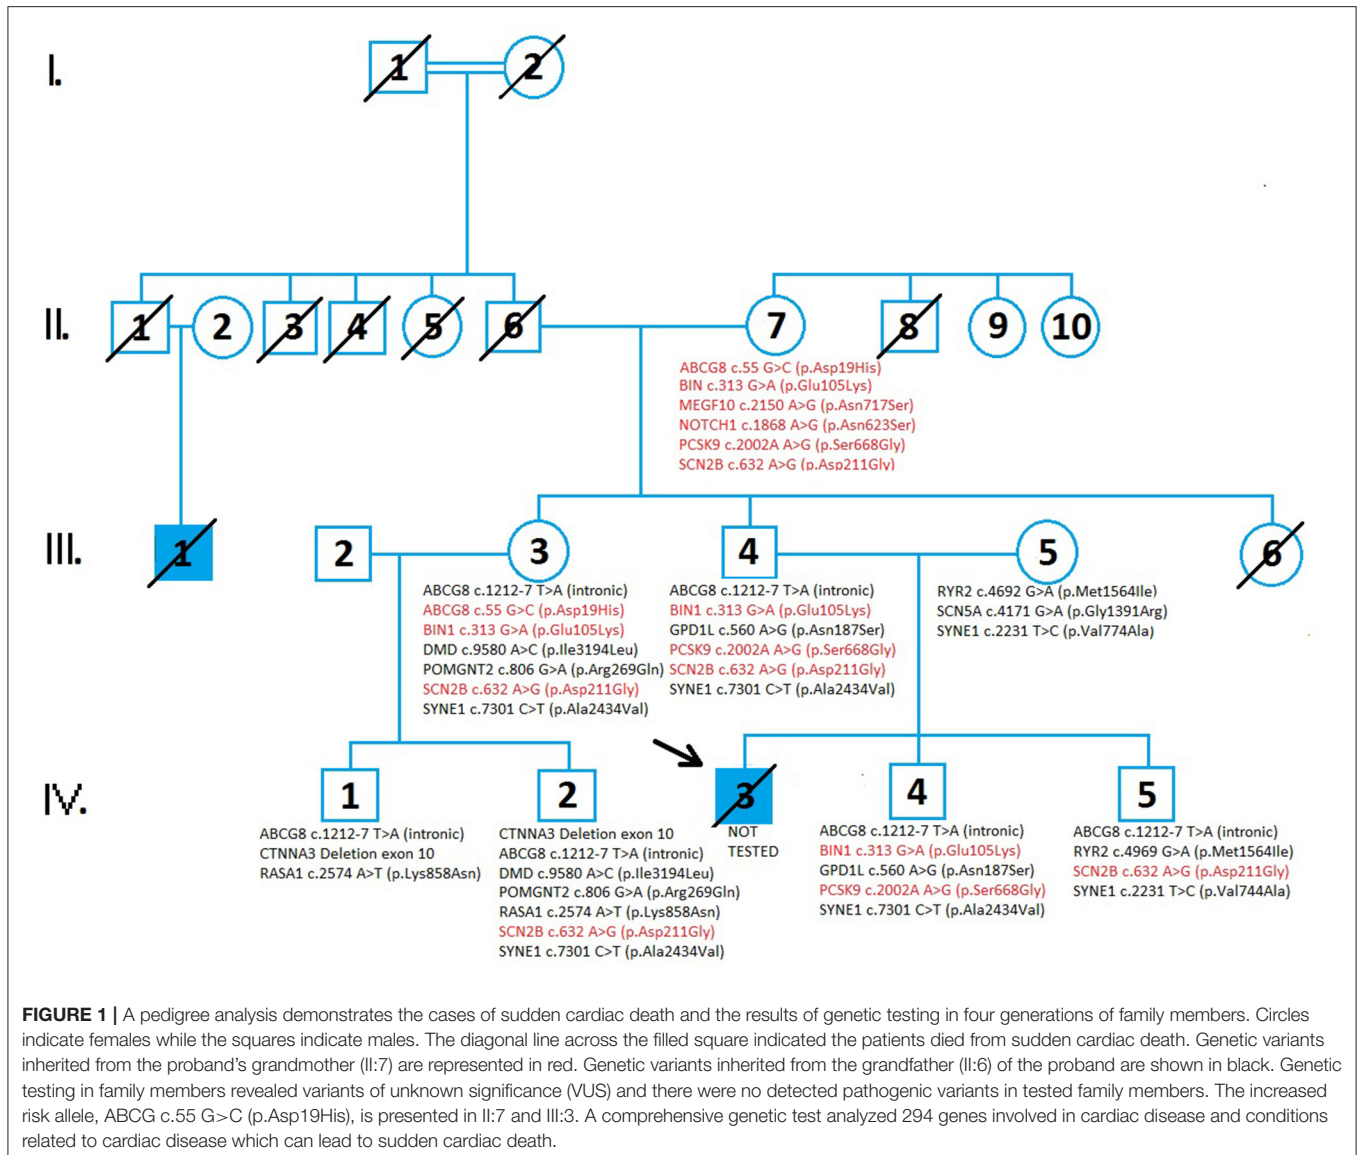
I.

1 2

II.

1 2 3 4 5 6 7 8 9 10

ABCG8 c.55 G>C (p.Asp19His)
BIN c.313 G>A (p.Glu105Lys)
MEGF10 c.2150 A>G (p.Asn717Ser)
NOTCH1 c.1868 A>G (p.Asn623Ser)
PCSK9 c.2002A A>G (p.Ser668Gly)
SCN2B c.632 A>G (p.Asp211Gly)

III.

1 2 3 4 5 6

ABCG8 c.1212-7 T>A (intronic)
ABCG8 c.55 G>C (p.Asp19His)
BIN1 c.313 G>A (p.Glu105Lys)
DMD c.9580 A>C (p.Ile3194Leu)
POMGNT2 c.806 G>A (p.Arg269Gln)
SCN2B c.632 A>G (p.Asp211Gly)
SYNE1 c.7301 C>T (p.Ala2434Val)

ABCG8 c.1212-7 T>A (intronic)
BIN1 c.313 G>A (p.Glu105Lys)
GPD1L c.560 A>G (p.Asn187Ser)
PCSK9 c.2002A A>G (p.Ser668Gly)
SCN2B c.632 A>G (p.Asp211Gly)
SYNE1 c.7301 C>T (p.Ala2434Val)

RYR2 c.4692 G>A (p.Met1564Ile)
SCN5A c.4171 G>A (p.Gly1391Arg)
SYNE1 c.2231 T>C (p.Val774Ala)

IV.

1 2 3 4 5

ABCG8 c.1212-7 T>A (intronic)
CTNNA3 Deletion exon 10
RASA1 c.2574 A>T (p.Lys858Asn)

CTNNA3 Deletion exon 10
ABCG8 c.1212-7 T>A (intronic)
DMD c.9580 A>C (p.Ile3194Leu)
POMGNT2 c.806 G>A (p.Arg269Gln)
RASA1 c.2574 A>T (p.Lys858Asn)
SCN2B c.632 A>G (p.Asp211Gly)
SYNE1 c.7301 C>T (p.Ala2434Val)

NOT TESTED

ABCG8 c.1212-7 T>A (intronic)
BIN1 c.313 G>A (p.Glu105Lys)
GPD1L c.560 A>G (p.Asn187Ser)
PCSK9 c.2002A A>G (p.Ser668Gly)
SYNE1 c.7301 C>T (p.Ala2434Val)

ABCG8 c.1212-7 T>A (intronic)
RYR2 c.4969 G>A (p.Met1564Ile)
SCN2B c.632 A>G (p.Asp211Gly)
SYNE1 c.2231 T>C (p.Val744Ala)

FIGURE 1 | A pedigree analysis demonstrates the cases of sudden cardiac death and the results of genetic testing in four generations of family members. Circles indicate females while the squares indicate males. The diagonal line across the filled square indicated the patients died from sudden cardiac death. Genetic variants inherited from the proband's grandmother (II:7) are represented in red. Genetic variants inherited from the grandfather (II:6) of the proband are shown in black. Genetic testing in family members revealed variants of unknown significance (VUS) and there were no detected pathogenic variants in tested family members. The increased risk allele, ABCG c.55 G>C (p.Asp19His), is presented in II:7 and III:3. A comprehensive genetic test analyzed 294 genes involved in cardiac disease and conditions related to cardiac disease which can lead to sudden cardiac death.